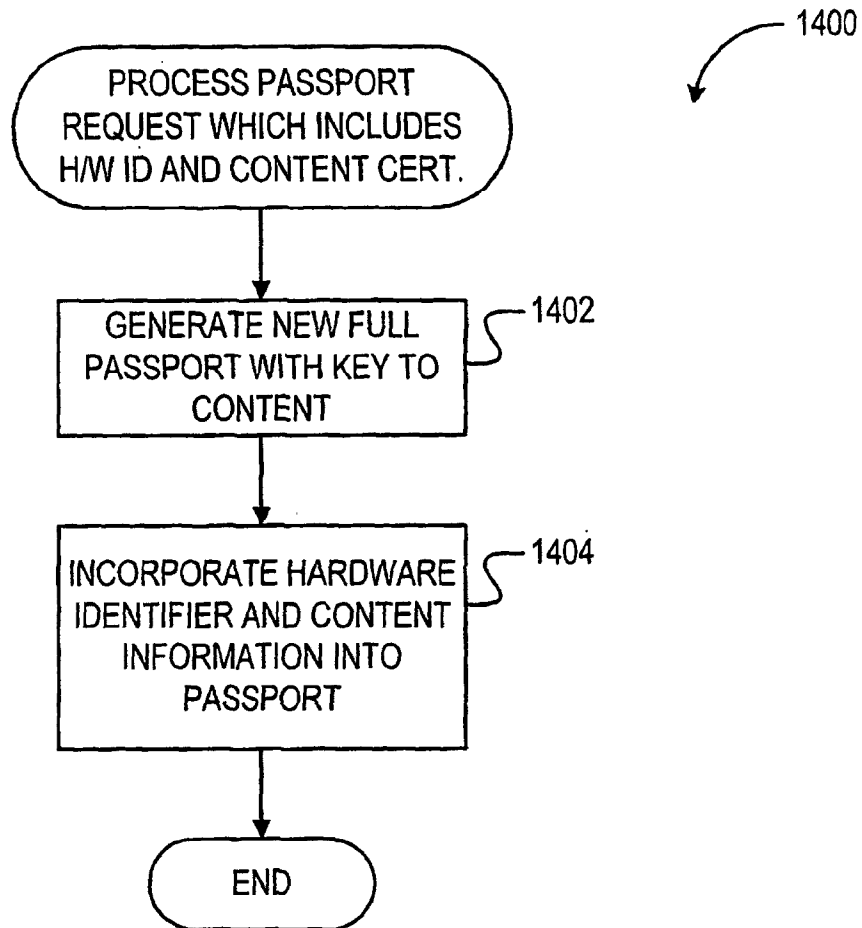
1400

PROCESS PASSPORT REQUEST WHICH INCLUDES H/W ID AND CONTENT CERT.

GENERATE NEW FULL PASSPORT WITH KEY TO CONTENT

1402

INCORPORATE HARDWARE IDENTIFIER AND CONTENT INFORMATION INTO PASSPORT

1404

END